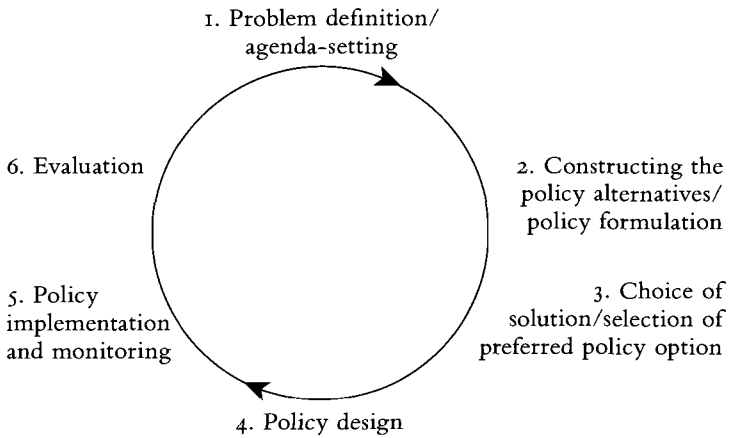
1. Problem definition/ agenda-setting

2. Constructing the policy alternatives/ policy formulation

3. Choice of solution/selection of preferred policy option

4. Policy design

5. Policy implementation and monitoring

6. Evaluation